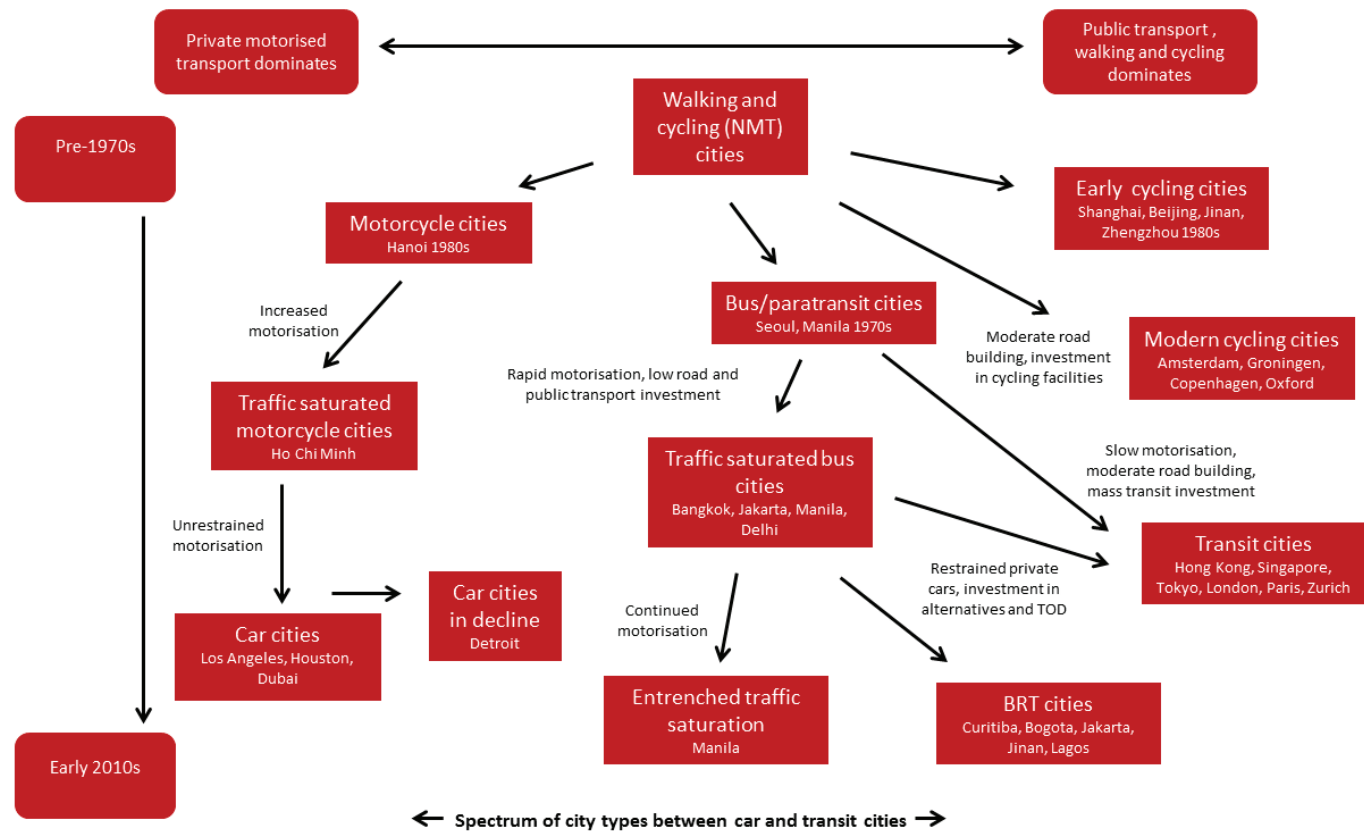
Private motorised transport dominates

Public transport , walking and cycling dominates

Pre-1970s

Walking and cycling (NMT) cities

Early cycling cities
Shanghai, Beijing, Jinan, Zhengzhou 1980s

Motorcycle cities
Hanoi 1980s

Bus/paratransit cities
Seoul, Manila 1970s

Increased motorisation

Moderate road building, investment in cycling facilities

Modern cycling cities
Amsterdam, Groningen, Copenhagen, Oxford

Rapid motorisation, low road and public transport investment

Traffic saturated motorcycle cities
Ho Chi Minh

Traffic saturated bus cities
Bangkok, Jakarta, Manila, Delhi

Slow motorisation, moderate road building, mass transit investment

Unrestrained motorisation

Transit cities
Hong Kong, Singapore, Tokyo, London, Paris, Zurich

Restrained private cars, investment in alternatives and TOD

Car cities in decline
Detroit

Continued motorisation

Car cities
Los Angeles, Houston, Dubai

Entrenched traffic saturation
Manila

BRT cities
Curitiba, Bogota, Jakarta, Jinan, Lagos

Early 2010s

Spectrum of city types between car and transit cities